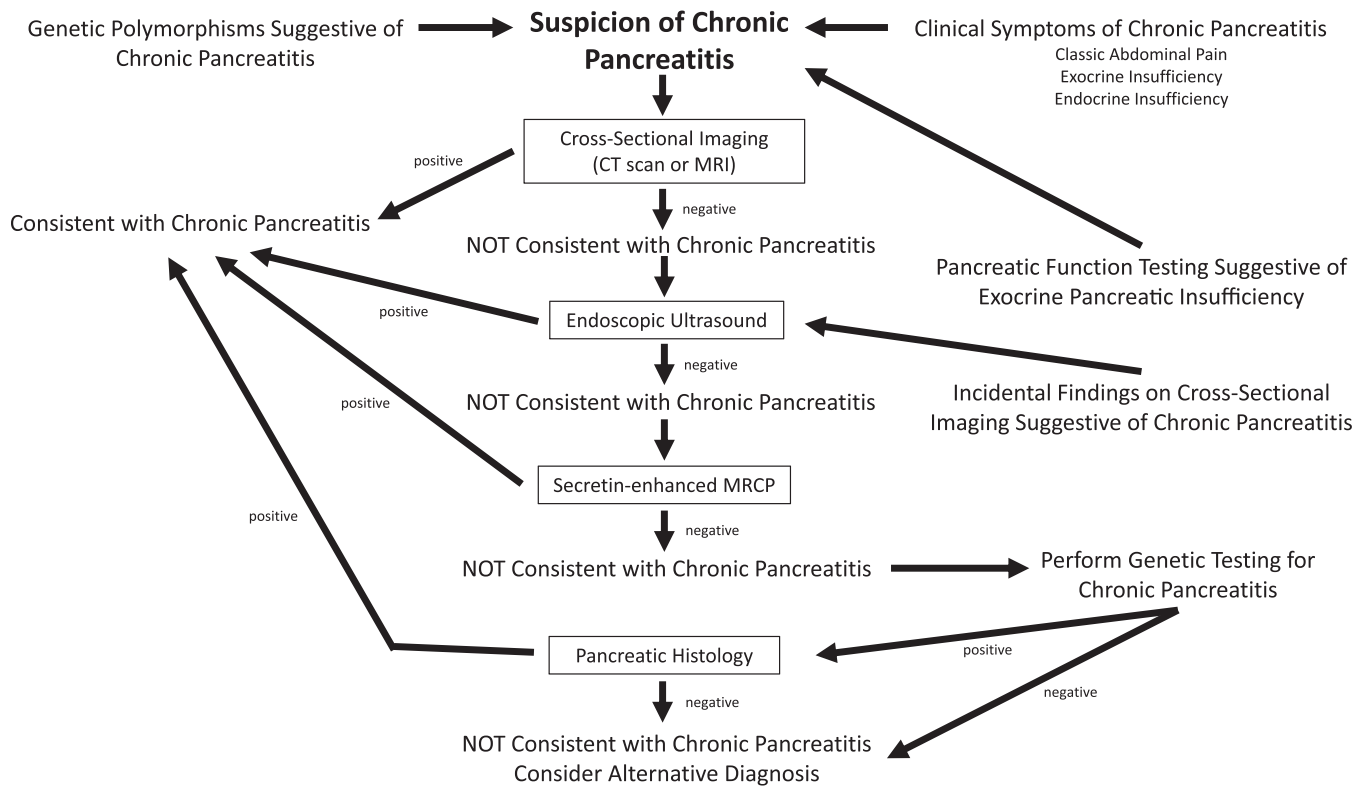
Genetic Polymorphisms Suggestive of Chronic Pancreatitis

Suspicion of Chronic Pancreatitis

Clinical Symptoms of Chronic Pancreatitis
Classic Abdominal Pain
Exocrine Insufficiency
Endocrine Insufficiency

Cross-Sectional Imaging (CT scan or MRI)

positive

Consistent with Chronic Pancreatitis

negative

NOT Consistent with Chronic Pancreatitis

Pancreatic Function Testing Suggestive of Exocrine Pancreatic Insufficiency

positive

Endoscopic Ultrasound

negative

Incidental Findings on Cross-Sectional Imaging Suggestive of Chronic Pancreatitis

positive

NOT Consistent with Chronic Pancreatitis

Secretin-enhanced MRCP

positive

negative

NOT Consistent with Chronic Pancreatitis

Perform Genetic Testing for Chronic Pancreatitis

Pancreatic Histology

positive

negative

negative

NOT Consistent with Chronic Pancreatitis
Consider Alternative Diagnosis